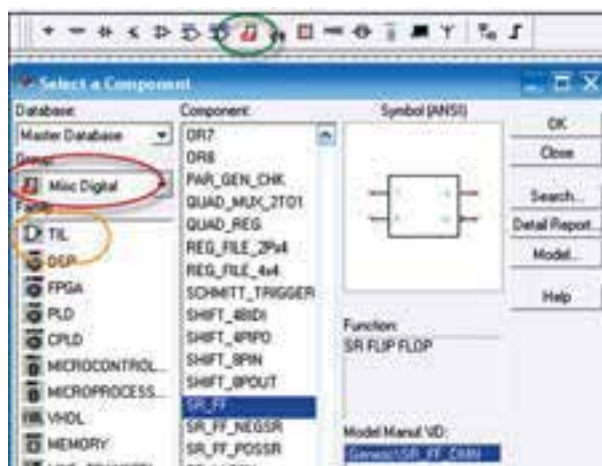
Select a Component

Database:
Master Database
Group:
Misc Digital
Family:
TIL
DSP
FPGA
PLD
CPLD
MICROCONTROL...
MICROPROCESS...
VHDL
MEMORY

Component:
OR7
OR8
PAR_GEN_CHK
QUAD_MUX_2TO1
QUAD_REG
REG_FILE_2Px4
REG_FILE_4x4
SCHMITT_TRIGGER
SHIFT_4BIDI
SHIFT_4PIPO
SHIFT_8PIN
SHIFT_8POUT
SR_FF
SR_FF_NEGSR
SR_FF_POSSR

Symbol (ANSI)

Function:
SR FLIP FLOP

Model Manuf.\ID:
Generic\SR_FF_DMN

OK
Close
Search...
Detail Report...
Model...
Help